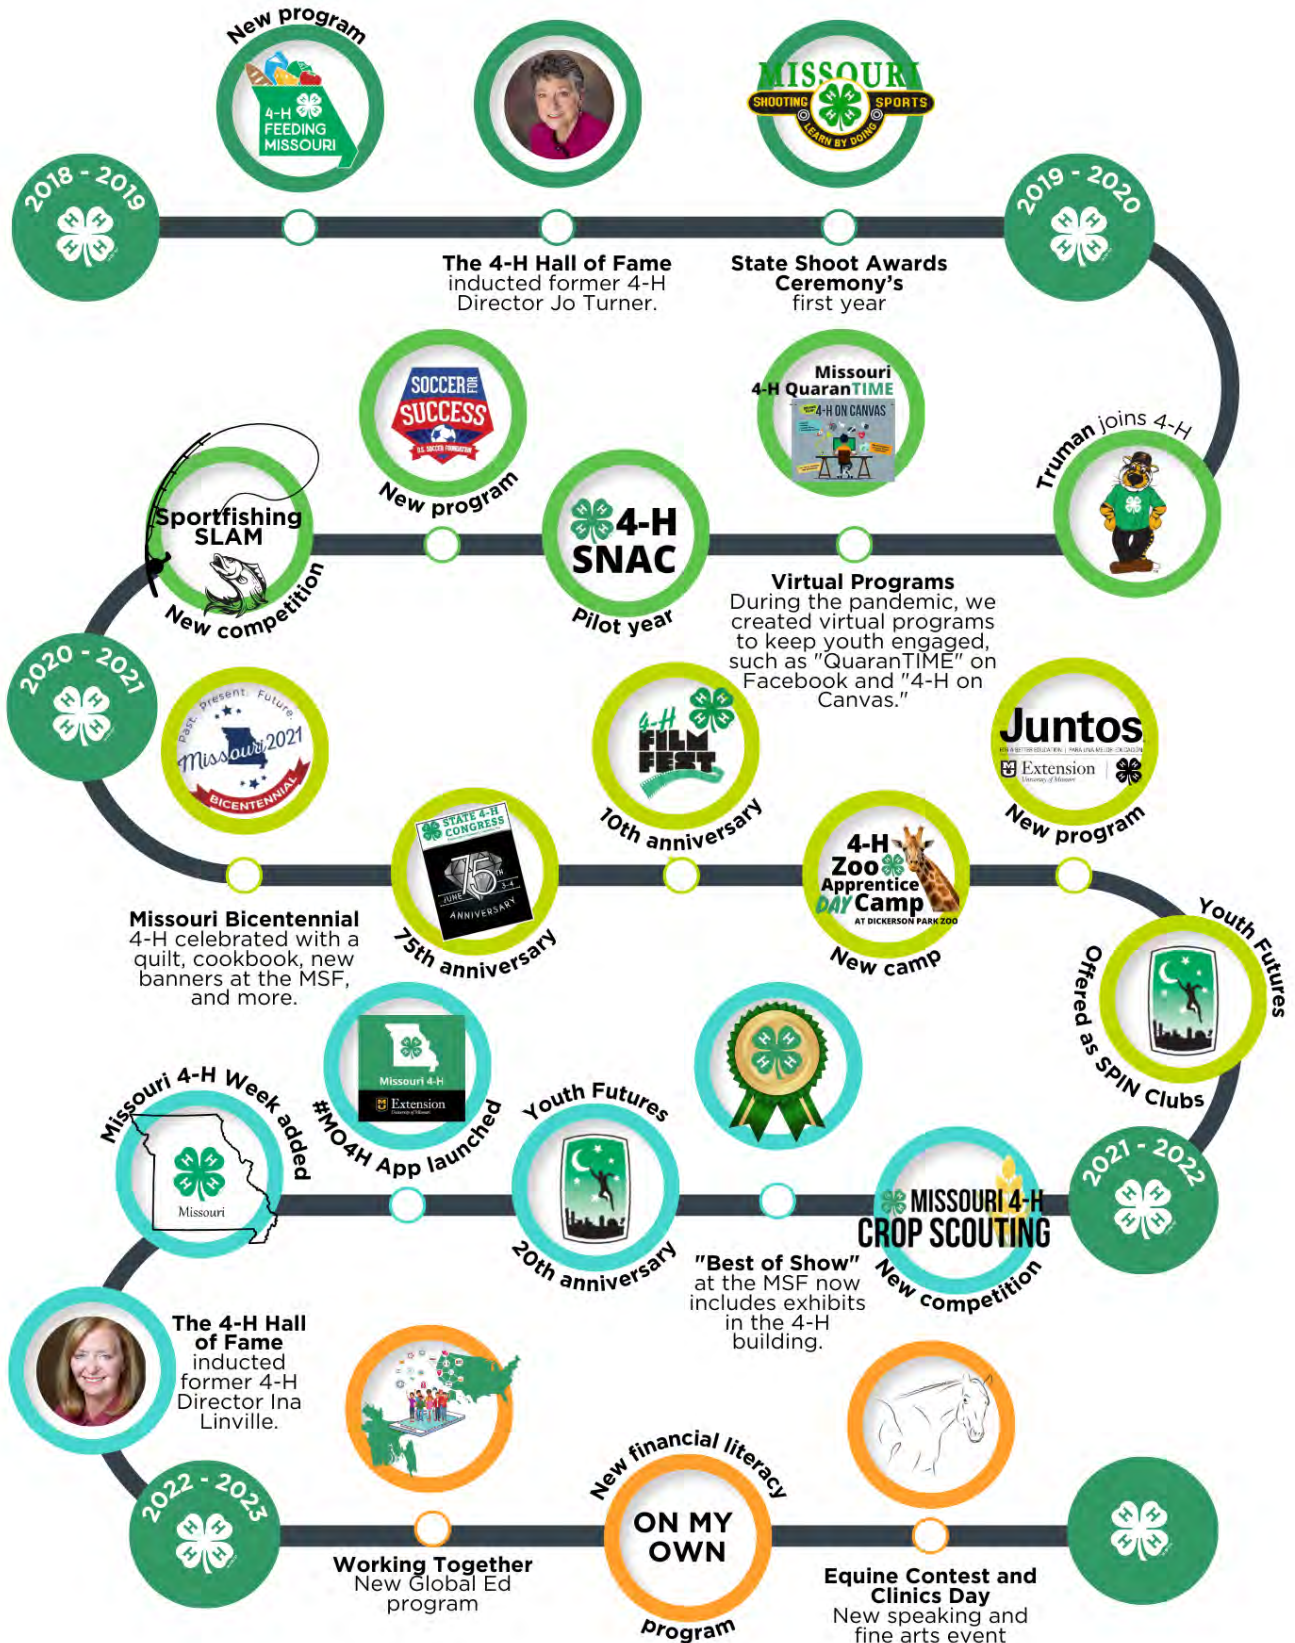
New program

4-H FEEDING MISSOURI

MISSOURI SHOOTING SPORTS LEARN BY DOING

2018 - 2019

The 4-H Hall of Fame inducted former 4-H Director Jo Turner.

State Shoot Awards Ceremony's first year

2019 - 2020

SOCCER FOR SUCCESS U.S. SOCCER FOUNDATION

New program

Missouri 4-H QuaranTIME

4-H ON CANVAS

Truman joins 4-H

Sportfishing SLAM

New competition

4-H SNAC

Pilot year

Virtual Programs
During the pandemic, we created virtual programs to keep youth engaged, such as "QuaranTIME" on Facebook and "4-H on Canvas."

2020 - 2021

Past, Present, Future Missouri 2021 BICENTENNIAL

4-H FILM FEST

10th anniversary

Juntos

Extension

New program

STATE 4-H CONGRESS 75 ANNIVERSARY JUNE

4-H Zoo Apprentice DAY Camp AT DICKERSON PARK ZOO

New camp

Missouri Bicentennial
4-H celebrated with a quilt, cookbook, new banners at the MSF, and more.

75th anniversary

Youth Futures

Offered as SPIN Clubs

Missouri 4-H

Extension

Missouri 4-H Week added

Missouri

#MO4H App launched

Youth Futures

20th anniversary

"Best of Show" at the MSF now includes exhibits in the 4-H building.

MISSOURI 4-H CROP SCOUTING

New competition

2021 - 2022

The 4-H Hall of Fame inducted former 4-H Director Ina Linville.

New financial literacy

ON MY OWN

program

2022 - 2023

Working Together
New Global Ed program

Equine Contest and Clinics Day
New speaking and fine arts event